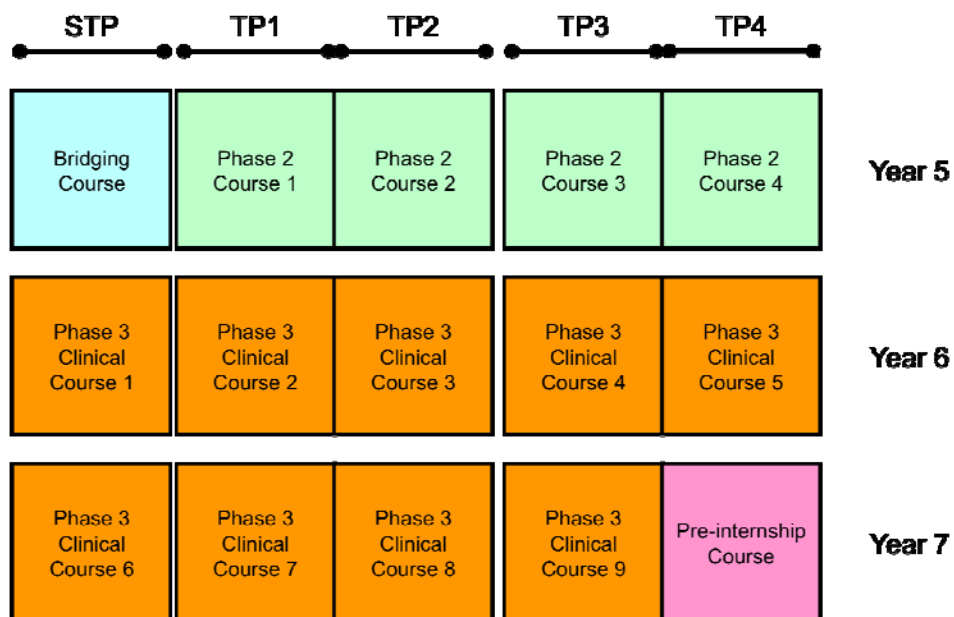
| STP | TP1 | TP2 | TP3 | TP4 | |
|---|---|---|---|---|---|
| Bridging Course | Phase 2 Course 1 | Phase 2 Course 2 | Phase 2 Course 3 | Phase 2 Course 4 | Year 5 |
| Phase 3 Clinical Course 1 | Phase 3 Clinical Course 2 | Phase 3 Clinical Course 3 | Phase 3 Clinical Course 4 | Phase 3 Clinical Course 5 | Year 6 |
| Phase 3 Clinical Course 6 | Phase 3 Clinical Course 7 | Phase 3 Clinical Course 8 | Phase 3 Clinical Course 9 | Pre-internship Course | Year 7 |